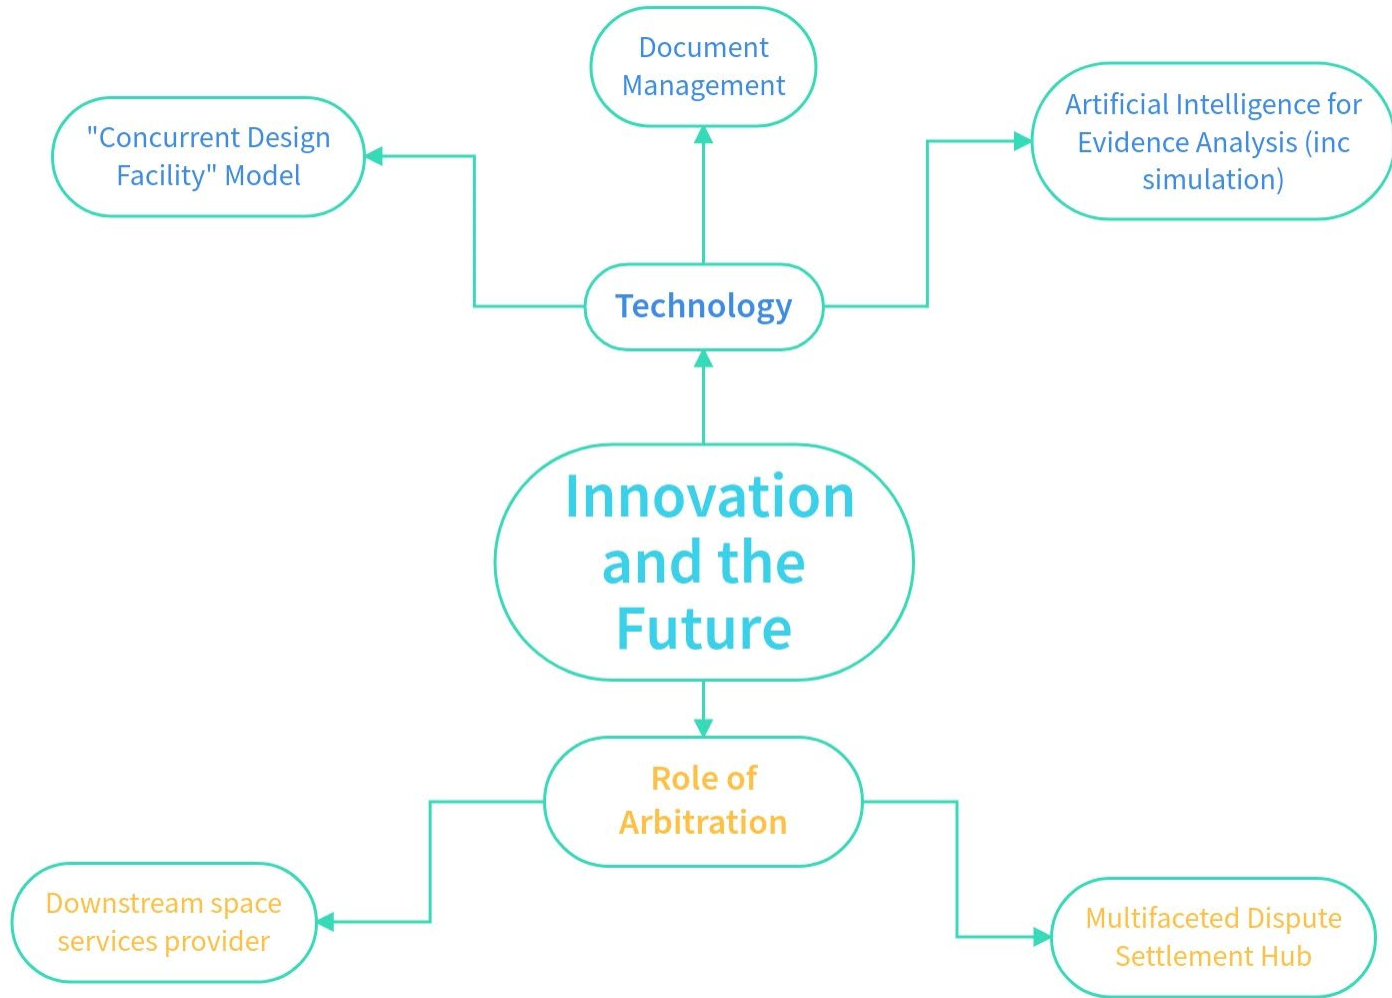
Document Management

"Concurrent Design Facility" Model

Artificial Intelligence for Evidence Analysis (inc simulation)

Technology

Innovation and the Future

Role of Arbitration

Downstream space services provider

Multifaceted Dispute Settlement Hub